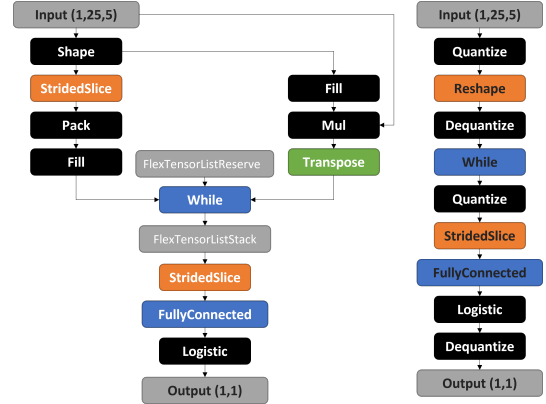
Input (1,25,5)

Shape

StridedSlice

Pack

Fill

Fill

Mul

Transpose

FlexTensorListReserve

While

FlexTensorListStack

StridedSlice

FullyConnected

Logistic

Output (1,1)

Input (1,25,5)

Quantize

Reshape

Dequantize

While

Quantize

StridedSlice

FullyConnected

Logistic

Dequantize

Output (1,1)